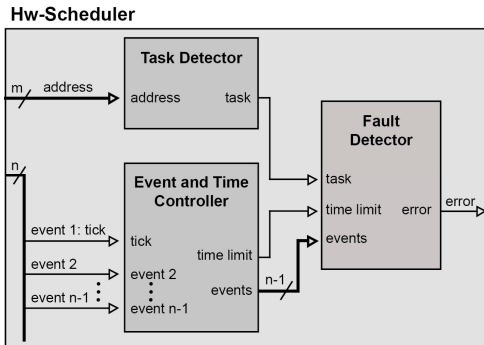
Hw-Scheduler

m address

Task Detector

address task

n

Event and Time Controller

event 1: tick

tick

event 2

event 2

event n-1

event n-1

time limit

events

n-1

Fault Detector

task

time limit error

events

error